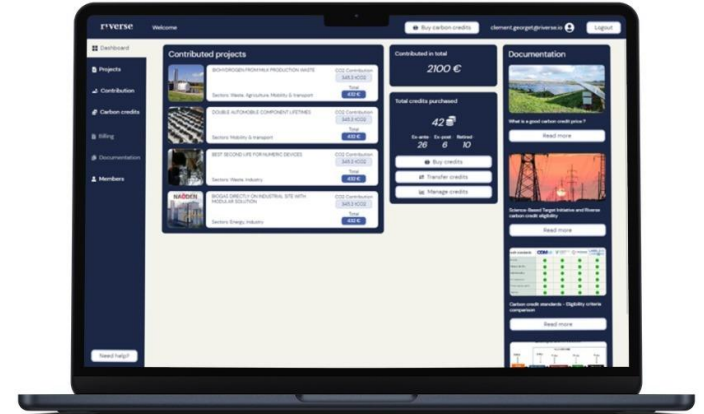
riverse Welcome Buy carbon credits clement.georget@riverse.io Logout

Dashboard
Projects
Contribution
Carbon credits
Billing
Documentation
Members
Need help?

Contributed projects

BIOHYDROGEN FROM WASTE PRODUCTION WASTE
Sectors: Waste, Agriculture, Mobility & transport
CO2 Contribution
349.5 tCO2
Total
450 €

DOUBLE AUTOMOBILE COMPONENT LIFETIMES
Sectors: Mobility & transport
CO2 Contribution
349.5 tCO2
Total
450 €

BEST SECOND LIFE FOR NUMERIC DEVICES
Sectors: Waste, Industry
CO2 Contribution
349.5 tCO2
Total
450 €

BIOGAS DIRECTLY ON INDUSTRIAL SITE WITH MODULAR SOLUTION
Sectors: Energy, Industry
CO2 Contribution
349.5 tCO2
Total
450 €

Contributed in total
2100 €

Total credits purchased
42
Ex-ante 26
Ex-post 6
Retired 10
Buy credits
Transfer credits
Manage credits

Documentation
What is a good carbon credit price ?
Read more
Science Based Target Initiative and Riverse carbon credit eligibility
Read more
Carbon credit standards - Eligibility criteria comparison
Read more